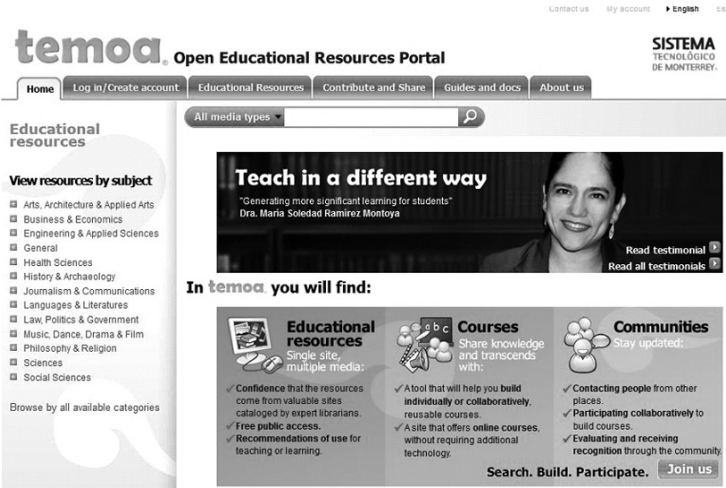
Contact us My account ▸English es

temoa. Open Educational Resources Portal

SISTEMA TECNOLÓGICO DE MONTERREY.

Home | Log in/Create account | Educational Resources | Contribute and Share | Guides and docs | About us

Educational resources

All media types

View resources by subject

Arts, Architecture & Applied Arts
Business & Economics
Engineering & Applied Sciences
General
Health Sciences
History & Archaeology
Journalism & Communications
Languages & Literatures
Law, Politics & Government
Music, Dance, Drama & Film
Philosophy & Religion
Sciences
Social Sciences

Browse by all available categories

Teach in a different way
"Generating more significant learning for students"
Dra. María Soledad Ramírez Montoya

Read testimonial
Read all testimonials

In temoa you will find:

Educational resources
Single site, multiple media:
Confidence that the resources come from valuable sites cataloged by expert librarians.
Free public access.
Recommendations of use for teaching or learning.

Courses
Share knowledge and transcends with:
A tool that will help you build individually or collaboratively, reusable courses.
A site that offers online courses, without requiring additional technology.

Communities
Stay updated:
Contacting people from other places.
Participating collaboratively to build courses.
Evaluating and receiving recognition through the community.

Search. Build. Participate. Join us